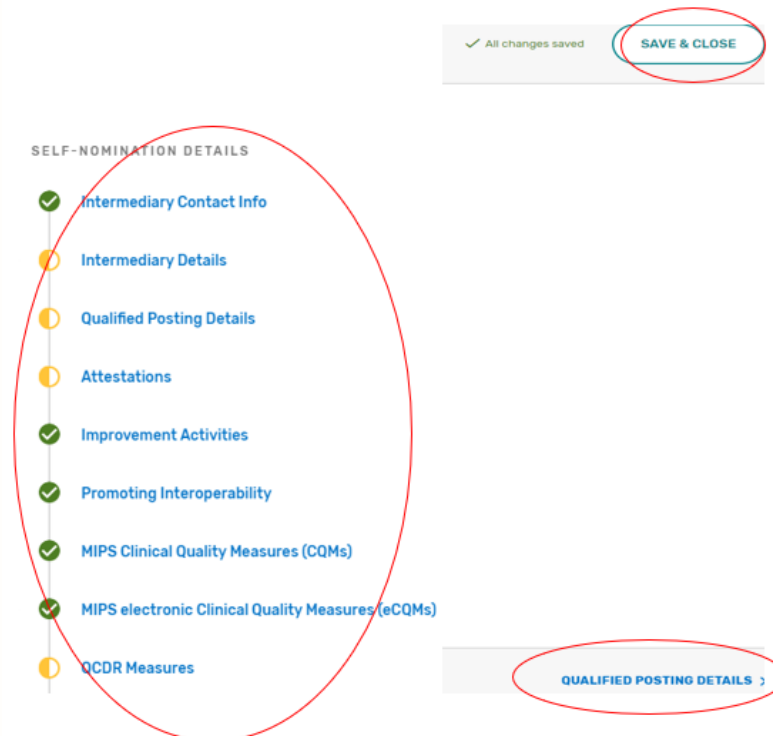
All changes saved

SAVE & CLOSE

SELF-NOMINATION DETAILS

Intermediary Contact Info

Intermediary Details

Qualified Posting Details

Attestations

Improvement Activities

Promoting Interoperability

MIPS Clinical Quality Measures (CQMs)

MIPS electronic Clinical Quality Measures (eCQMs)

QCDR Measures

QUALIFIED POSTING DETAILS ›